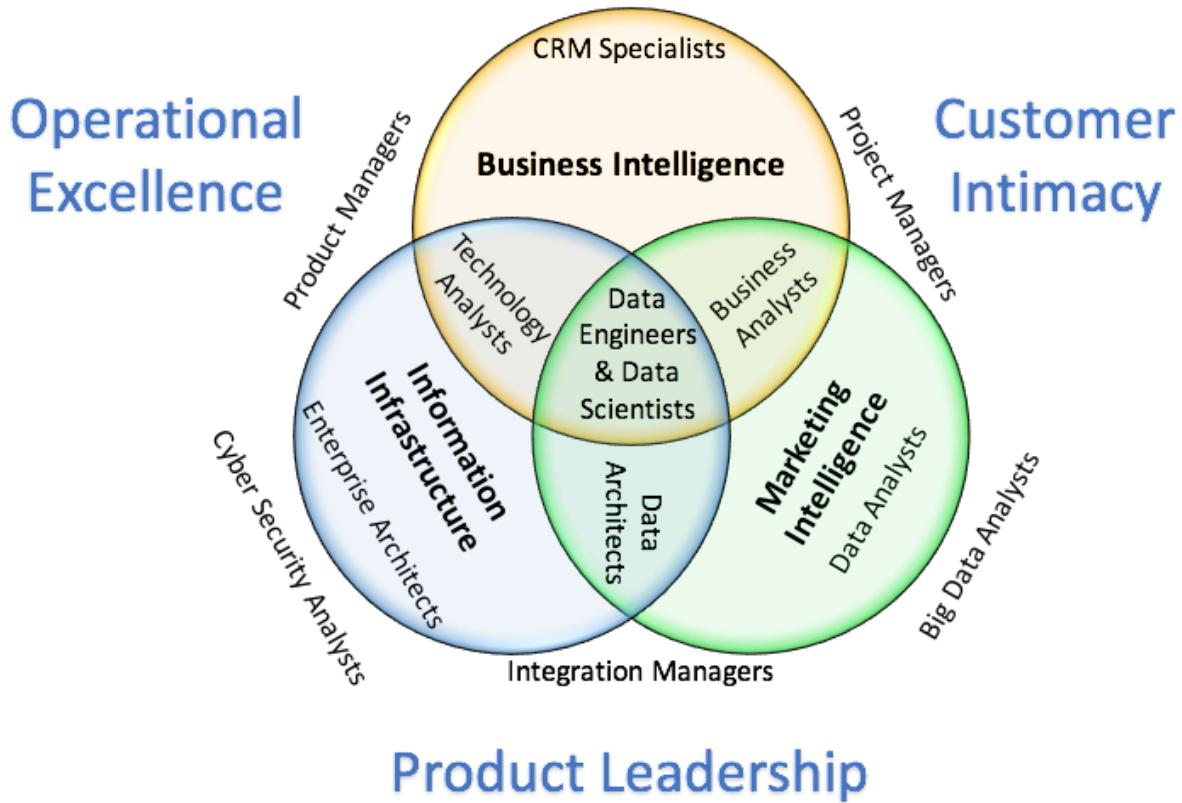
Operational Excellence

CRM Specialists

Customer Intimacy

Product Managers

Business Intelligence

Project Managers

Technology Analysts

Data Engineers & Data Scientists

Business Analysts

Information Infrastructure

Enterprise Architects

Data Architects

Marketing Intelligence

Data Analysts

Cyber Security Analysts

Big Data Analysts

Integration Managers

Product Leadership